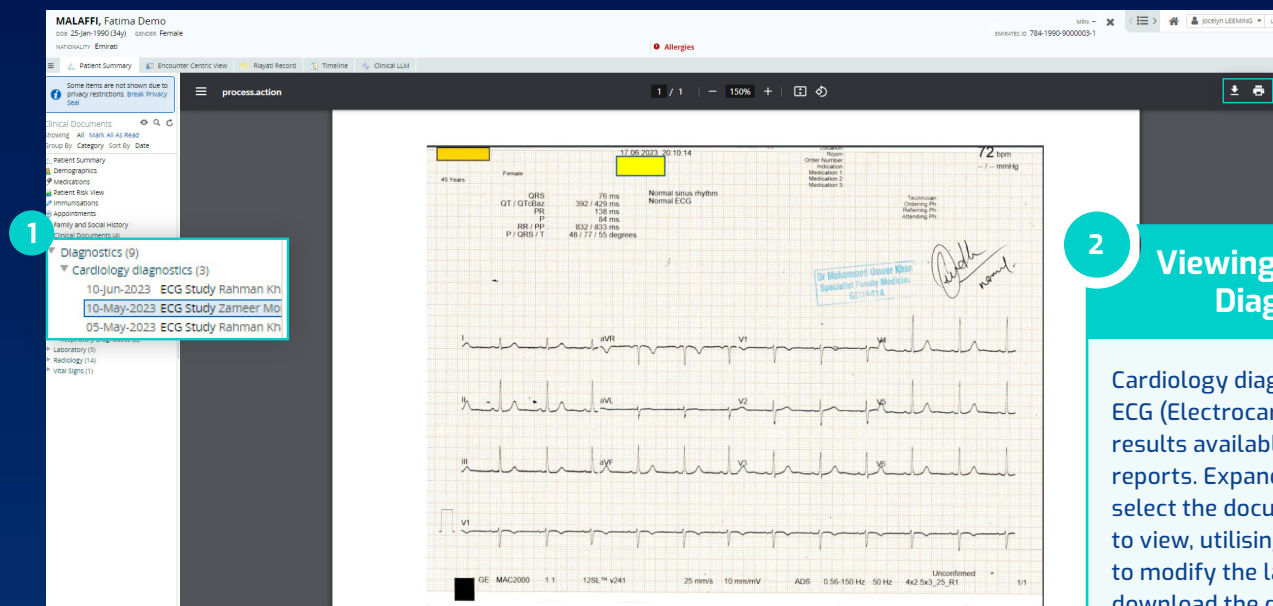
MALAFFI, Fatima Demo
DOB 25-Jan-1990 (34y) GENDER Female
NATIONALITY Emirati
Allergies
MRN EMIRATES ID 784-1990-9000003-1
Jocelyn LEEMING

Patient Summary | Encounter Centric View | Riayati Record | Timeline | Clinical LLM

Some items are not shown due to privacy restrictions. Break Privacy Seal

Clinical Documents
Showing All Mark All As Read
Group By Category Sort By Date
Patient Summary
Demographics
Medications
Patient Risk View
Immunisations
Appointments
Family and Social History
Clinical Documents (4)

1

Diagnostics (9)
Cardiology diagnostics (3)
10-Jun-2023 ECG Study Rahman Kh
10-May-2023 ECG Study Zameer Mo
05-May-2023 ECG Study Rahman Kh

Laboratory (5)
Radiology (14)
Vital Signs (1)

process.action
1 / 1 — 150% +

17.06.2023 20:10:14
Location
Room
Order Number
Indication
Medication 1
Medication 2
Medication 3
72 bpm
--- / --- mmHg
45 Years
Female
QRS 76 ms
QT / QTcBaz 392 / 429 ms
PR 138 ms
P 84 ms
RR / PP 832 / 833 ms
P / QRS / T 48 / 77 / 55 degrees
Normal sinus rhythm
Normal ECG
Technician
Ordering Ph
Referring Ph
Attending Ph
Dr Mohammed Umeer Khan
Specialist Family Medicine
GD19414
normal
I aVR V1 V4
II aVL V2 V5
III aVF V3 V6
V1
Unconfirmed
GE MAC2000 1.1 12SL™ v241 25 mm/s 10 mm/mV ADS 0.56-150 Hz 50 Hz 4x2.5x3_25_R1 1/1

2
Viewing
Diag

Cardiology diag
ECG (Electrocar
results availabl
reports. Expand
select the docu
to view, utilisin
to modify the la
download the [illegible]